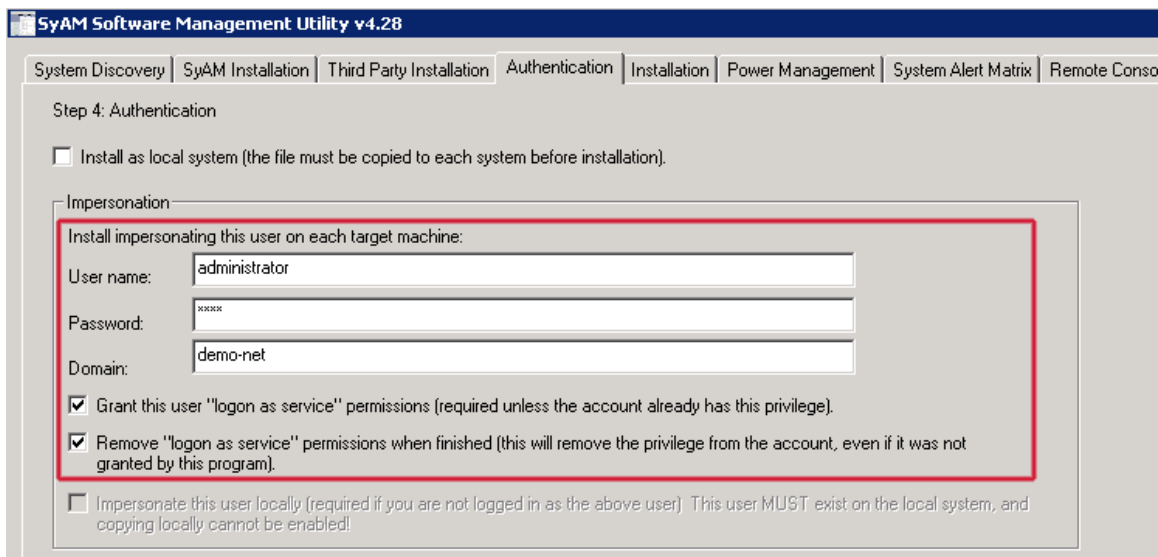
SyAM Software Management Utility v4.28

System Discovery | SyAM Installation | Third Party Installation | Authentication | Installation | Power Management | System Alert Matrix | Remote Conso

Step 4: Authentication

Install as local system (the file must be copied to each system before installation).

Impersonation

Install impersonating this user on each target machine:

User name: administrator

Password: ****

Domain: demo-net

Grant this user "logon as service" permissions (required unless the account already has this privilege).

Remove "logon as service" permissions when finished (this will remove the privilege from the account, even if it was not granted by this program).

Impersonate this user locally (required if you are not logged in as the above user) This user MUST exist on the local system, and copying locally cannot be enabled!